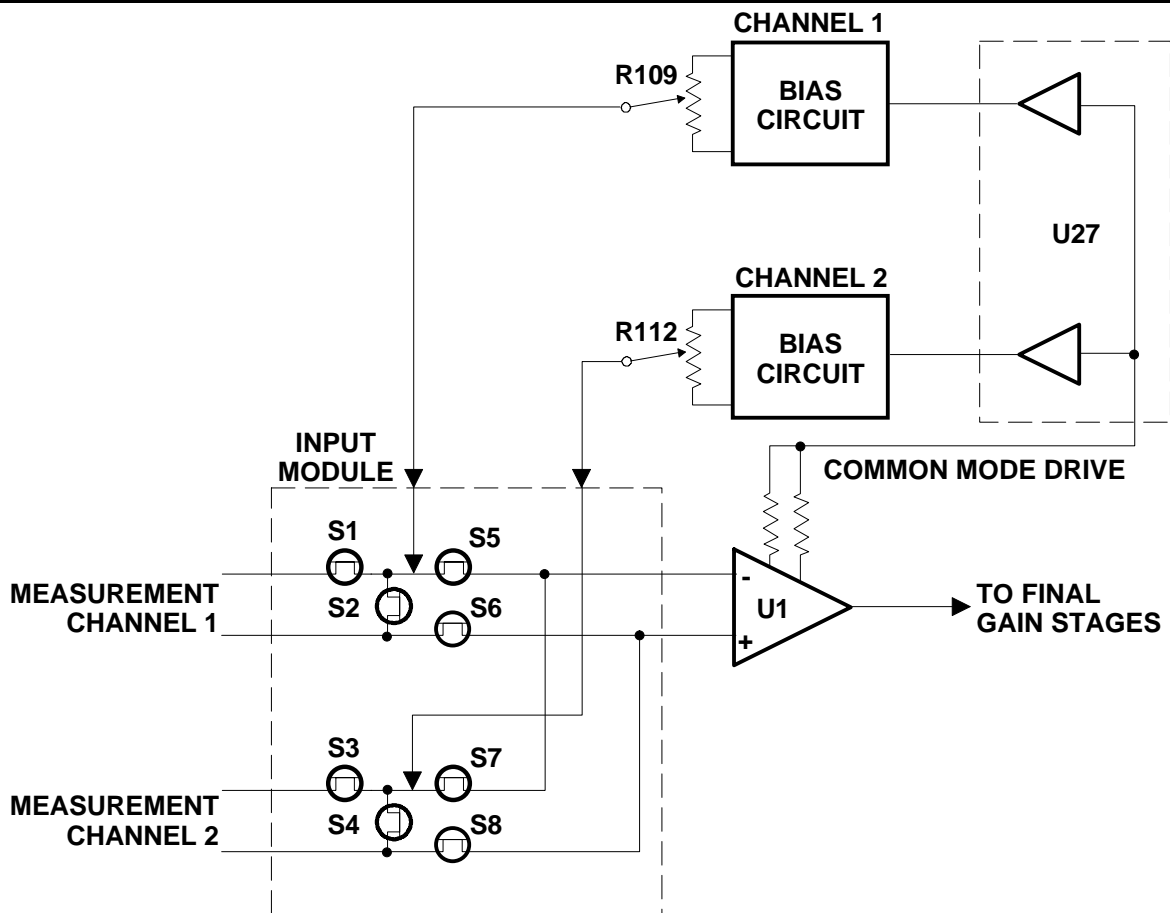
CHANNEL 1

R109

BIAS CIRCUIT

U27

CHANNEL 2

R112

BIAS CIRCUIT

INPUT MODULE

COMMON MODE DRIVE

S1

S5

MEASUREMENT CHANNEL 1

S2

S6

U1

-

+

TO FINAL GAIN STAGES

S3

S7

MEASUREMENT CHANNEL 2

S4

S8